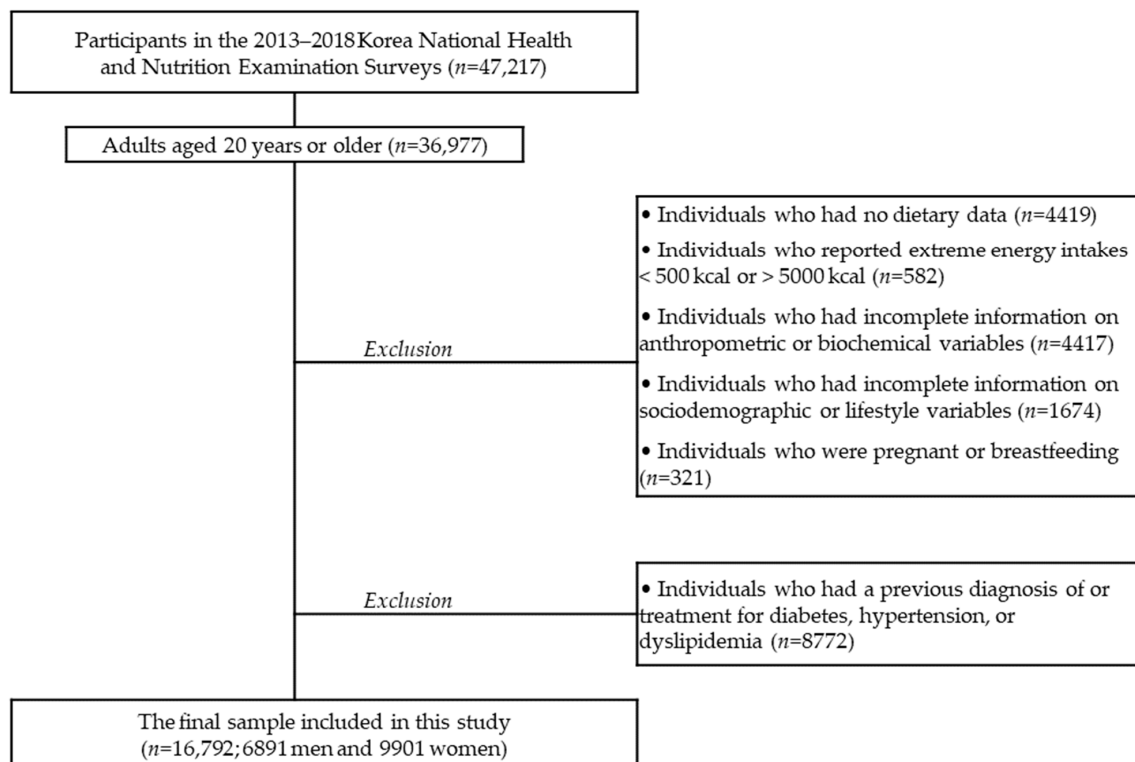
Participants in the 2013–2018 Korea National Health and Nutrition Examination Surveys (*n*=47,217)

Adults aged 20 years or older (*n*=36,977)

Exclusion

• Individuals who had no dietary data (*n*=4419)

• Individuals who reported extreme energy intakes < 500 kcal or > 5000 kcal (*n*=582)

• Individuals who had incomplete information on anthropometric or biochemical variables (*n*=4417)

• Individuals who had incomplete information on sociodemographic or lifestyle variables (*n*=1674)

• Individuals who were pregnant or breastfeeding (*n*=321)

Exclusion

• Individuals who had a previous diagnosis of or treatment for diabetes, hypertension, or dyslipidemia (*n*=8772)

The final sample included in this study (*n*=16,792; 6891 men and 9901 women)